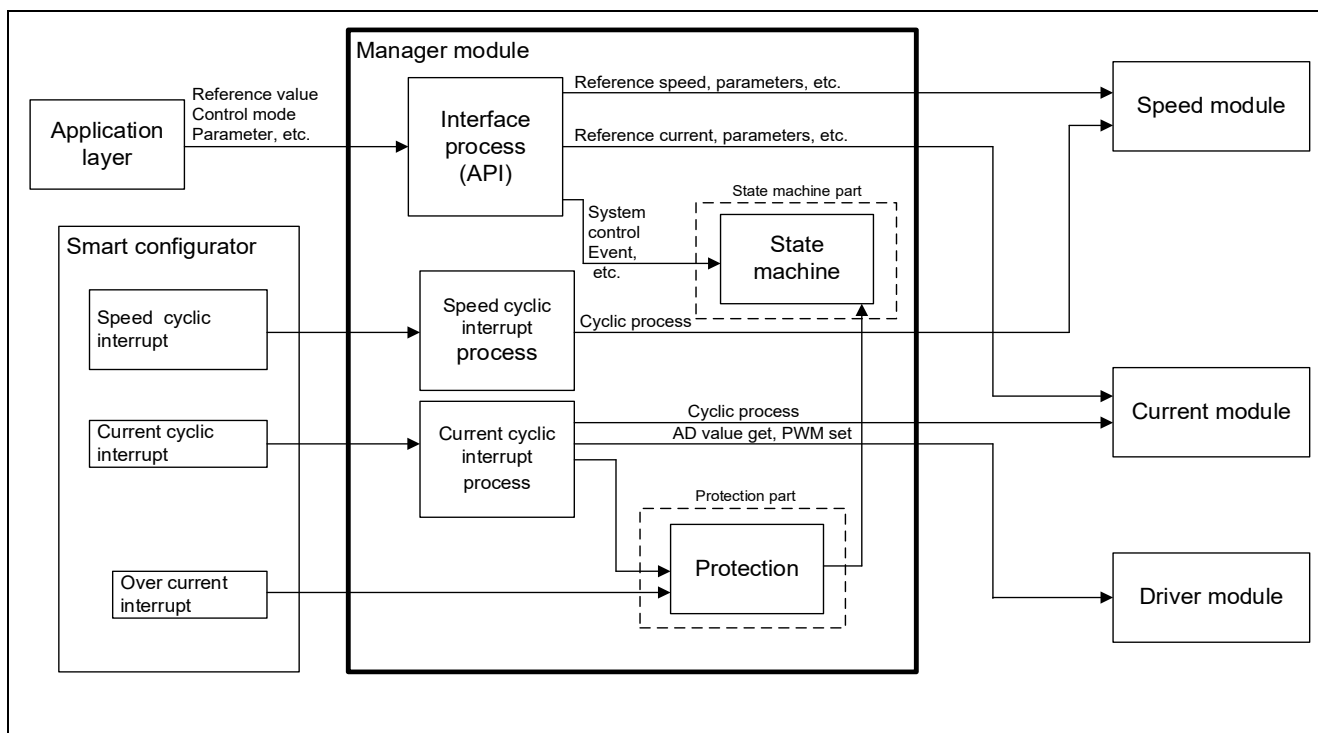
Manager module

Application layer

Reference value
Control mode
Parameter, etc.

Interface process (API)

Reference speed, parameters, etc.

Reference current, parameters, etc.

Speed module

State machine part

State machine

System control
Event, etc.

Smart configurator

Speed cyclic interrupt

Speed cyclic interrupt process

Cyclic process

Current cyclic interrupt

Current cyclic interrupt process

Cyclic process

AD value get, PWM set

Current module

Protection part

Protection

Over current interrupt

Driver module